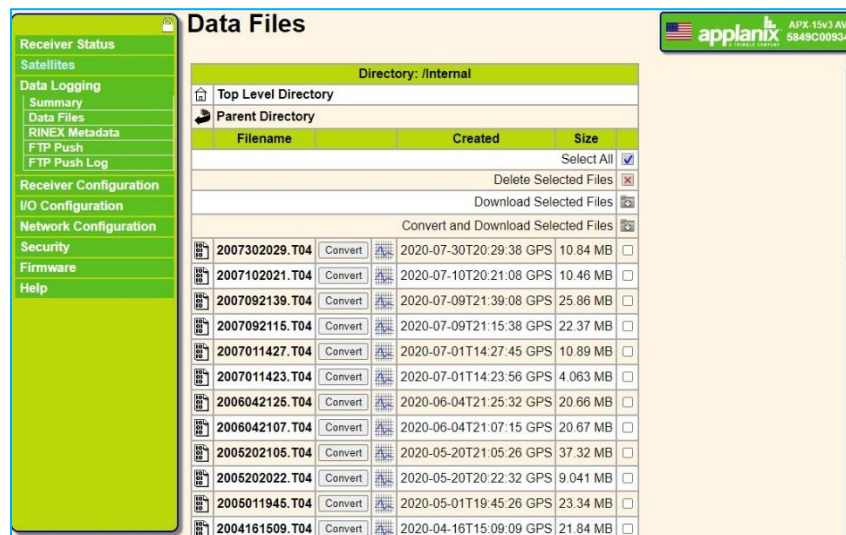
Receiver Status
Satellites
Data Logging
Summary
Data Files
RINEX Metadata
FTP Push
FTP Push Log
Receiver Configuration
I/O Configuration
Network Configuration
Security
Firmware
Help

Data Files

applanix A TRIMBLE COMPANY APX-15v3 AV 5849C00934

Directory: /Internal

Top Level Directory

Parent Directory

| Filename | | | Created | Size | |
|---|---|---|---|---|---|
| | | | Select All | | |
| | | | Delete Selected Files | | |
| | | | Download Selected Files | | |
| | | | Convert and Download Selected Files | | |
| 2007302029.T04 | Convert | | 2020-07-30T20:29:38 GPS | 10.84 MB | |
| 2007102021.T04 | Convert | | 2020-07-10T20:21:08 GPS | 10.46 MB | |
| 2007092139.T04 | Convert | | 2020-07-09T21:39:08 GPS | 25.86 MB | |
| 2007092115.T04 | Convert | | 2020-07-09T21:15:38 GPS | 22.37 MB | |
| 2007011427.T04 | Convert | | 2020-07-01T14:27:45 GPS | 10.89 MB | |
| 2007011423.T04 | Convert | | 2020-07-01T14:23:56 GPS | 4.063 MB | |
| 2006042125.T04 | Convert | | 2020-06-04T21:25:32 GPS | 20.66 MB | |
| 2006042107.T04 | Convert | | 2020-06-04T21:07:15 GPS | 20.67 MB | |
| 2005202105.T04 | Convert | | 2020-05-20T21:05:26 GPS | 37.32 MB | |
| 2005202022.T04 | Convert | | 2020-05-20T20:22:32 GPS | 9.041 MB | |
| 2005011945.T04 | Convert | | 2020-05-01T19:45:26 GPS | 23.34 MB | |
| 2004161509.T04 | Convert | | 2020-04-16T15:09:09 GPS | 21.84 MB | |